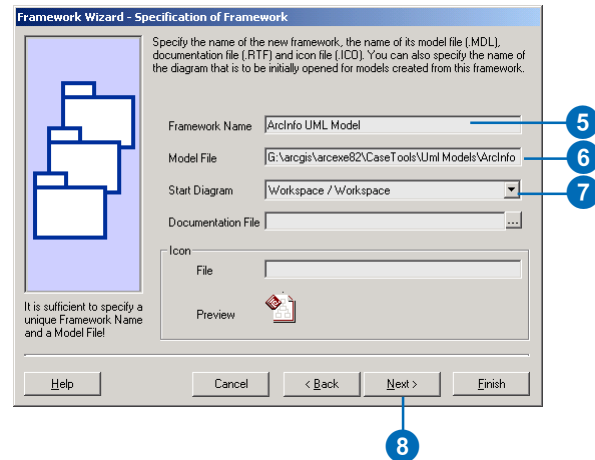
Framework Wizard - Specification of Framework

Specify the name of the new framework, the name of its model file (.MDL), documentation file (.RTF) and icon file (.ICO). You can also specify the name of the diagram that is to be initially opened for models created from this framework.

Framework Name ArcInfo UML Model

Model File G:\arcgis\arcexe82\CaseTools\Uml Models\ArcInfo

Start Diagram Workspace / Workspace

Documentation File ...

Icon

File

Preview

It is sufficient to specify a unique Framework Name and a Model File!

Help Cancel < Back Next > Finish

5

6

7

8